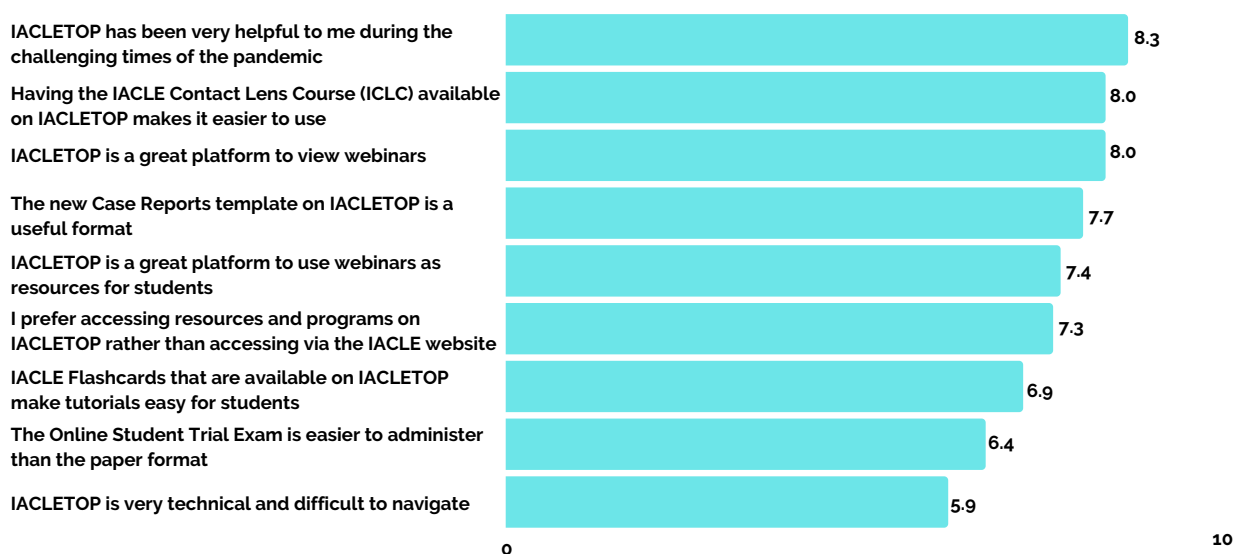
IACLETOP has been very helpful to me during the challenging times of the pandemic
8.3

Having the IACLE Contact Lens Course (ICLC) available on IACLETOP makes it easier to use
8.0

IACLETOP is a great platform to view webinars
8.0

The new Case Reports template on IACLETOP is a useful format
7.7

IACLETOP is a great platform to use webinars as resources for students
7.4

I prefer accessing resources and programs on IACLETOP rather than accessing via the IACLE website
7.3

IACLE Flashcards that are available on IACLETOP make tutorials easy for students
6.9

The Online Student Trial Exam is easier to administer than the paper format
6.4

IACLETOP is very technical and difficult to navigate
5.9

0
10